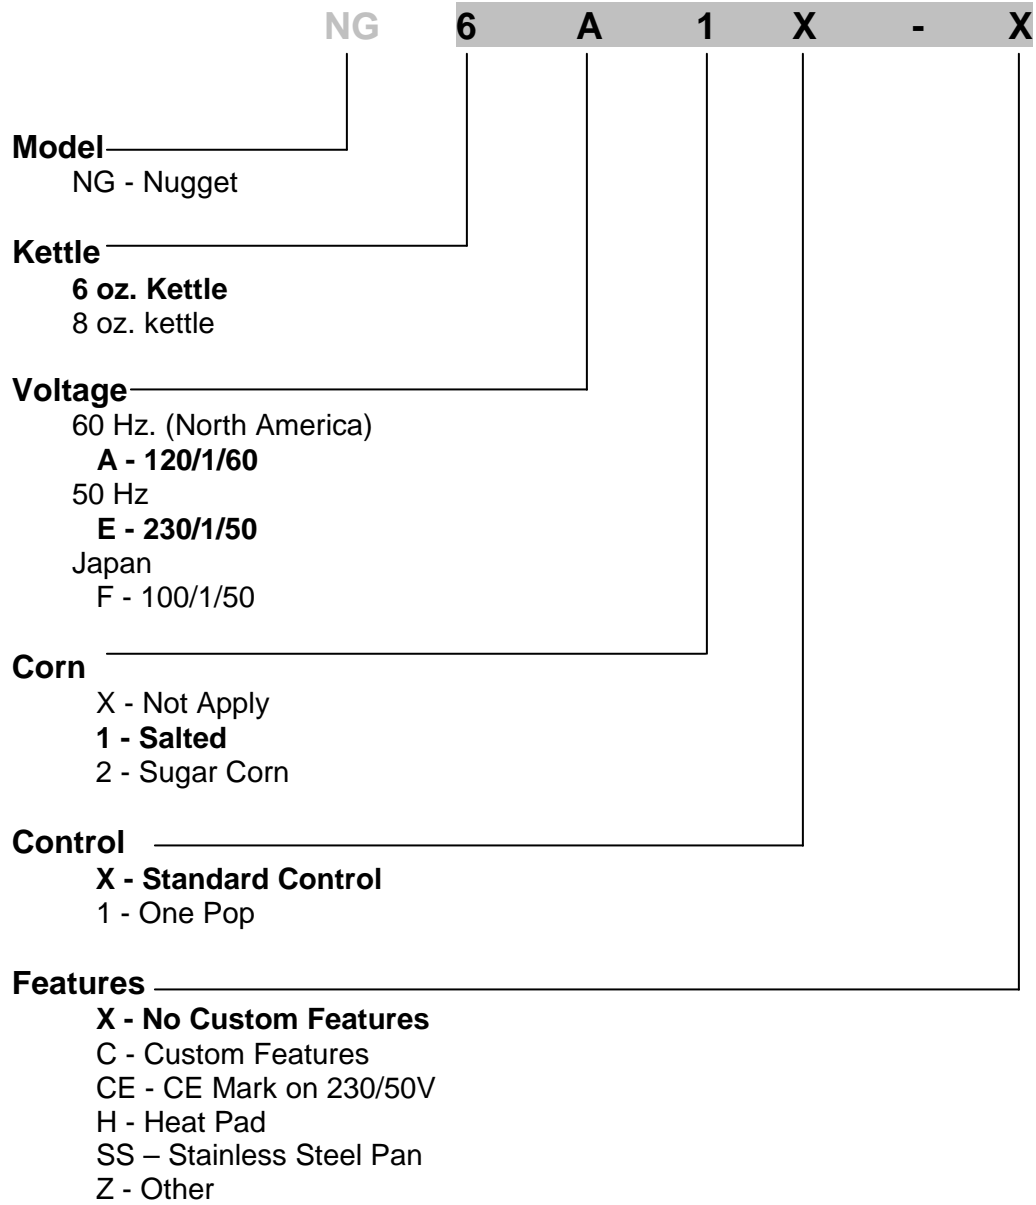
NG 6 A 1 X - X

Model
NG - Nugget

Kettle
6 oz. Kettle
8 oz. kettle

Voltage
60 Hz. (North America)
A - 120/1/60
50 Hz
E - 230/1/50
Japan
F - 100/1/50

Corn
X - Not Apply
1 - Salted
2 - Sugar Corn

Control
X - Standard Control
1 - One Pop

Features
X - No Custom Features
C - Custom Features
CE - CE Mark on 230/50V
H - Heat Pad
SS – Stainless Steel Pan
Z - Other